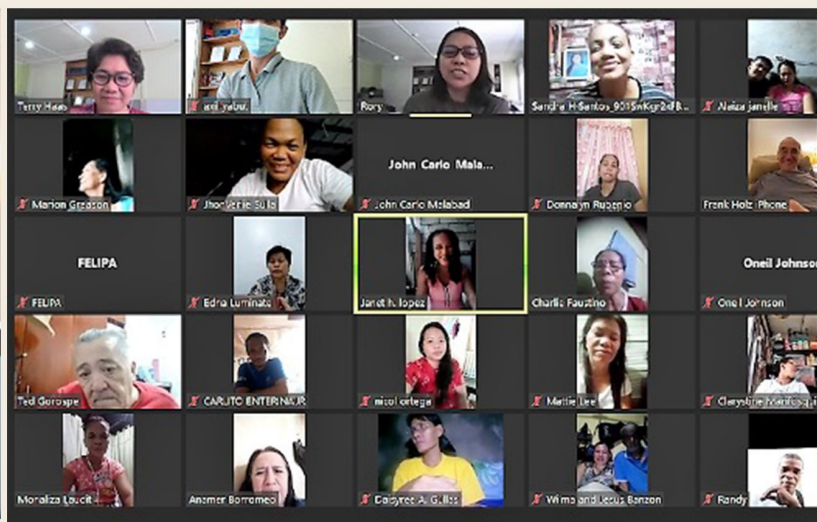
Terry Haas

axl yabut

Rory

Sandra H Santos_901SwKgr2dFB...

Alaiza janelle

Marion Greason

Jhonvenie Sulla

John Carlo Mala...

John Carlo Malabad

Donnalyn Rubenio

Frank Holz Phone

FELIPA

FELIPA

Edna Luminate

Janet h lopez

Charlie Faustino

Oneil Johnson

Oneil Johnson

Ted Gorospe

CARLITO ENTERNAUR

mitol ortega

Mattie Lee

Claryshire Manlicag

Moraliza Laucit

Anemer Borremeo

Daisyree A. Gillis

Wilma and Lecus Banzon

Randy